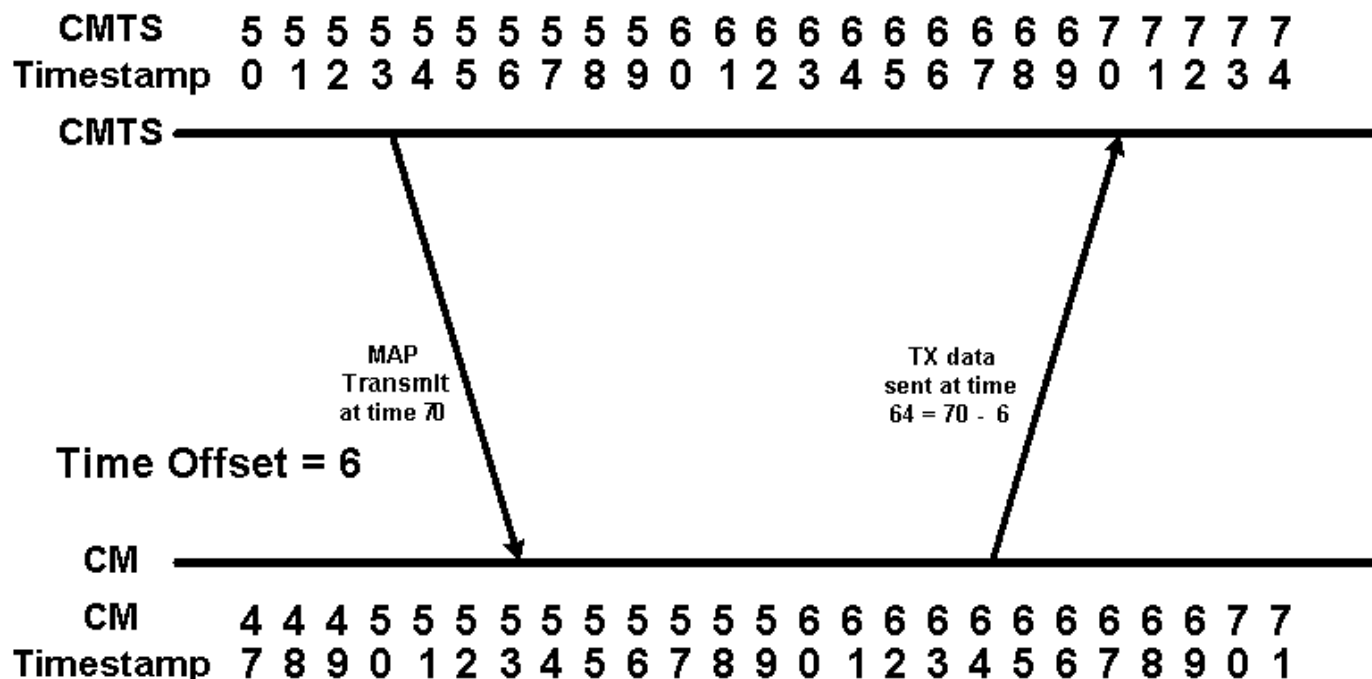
CMTS Timestamp

| 5 | 5 | 5 | 5 | 5 | 5 | 5 | 5 | 5 | 5 | 6 | 6 | 6 | 6 | 6 | 6 | 6 | 6 | 6 | 6 | 7 | 7 | 7 | 7 | 7 |
|---|---|---|---|---|---|---|---|---|---|---|---|---|---|---|---|---|---|---|---|---|---|---|---|---|
| 0 | 1 | 2 | 3 | 4 | 5 | 6 | 7 | 8 | 9 | 0 | 1 | 2 | 3 | 4 | 5 | 6 | 7 | 8 | 9 | 0 | 1 | 2 | 3 | 4 |

CMTS

MAP Transmit at time 70

TX data sent at time 64 = 70 - 6

Time Offset = 6

CM

CM Timestamp

| 4 | 4 | 4 | 5 | 5 | 5 | 5 | 5 | 5 | 5 | 5 | 5 | 5 | 6 | 6 | 6 | 6 | 6 | 6 | 6 | 6 | 6 | 6 | 7 | 7 |
|---|---|---|---|---|---|---|---|---|---|---|---|---|---|---|---|---|---|---|---|---|---|---|---|---|
| 7 | 8 | 9 | 0 | 1 | 2 | 3 | 4 | 5 | 6 | 7 | 8 | 9 | 0 | 1 | 2 | 3 | 4 | 5 | 6 | 7 | 8 | 9 | 0 | 1 |